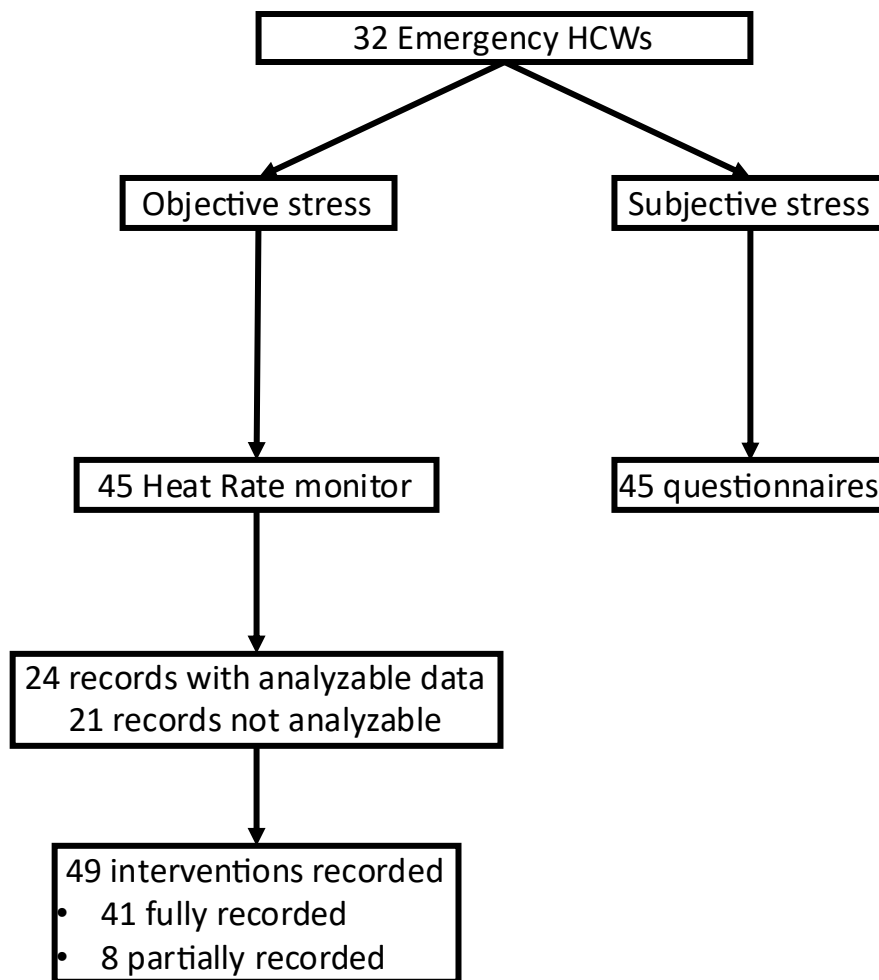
32 Emergency HCWs

Objective stress

Subjective stress

45 Heat Rate monitor

45 questionnaires

24 records with analyzable data
21 records not analyzable

49 interventions recorded
• 41 fully recorded
• 8 partially recorded